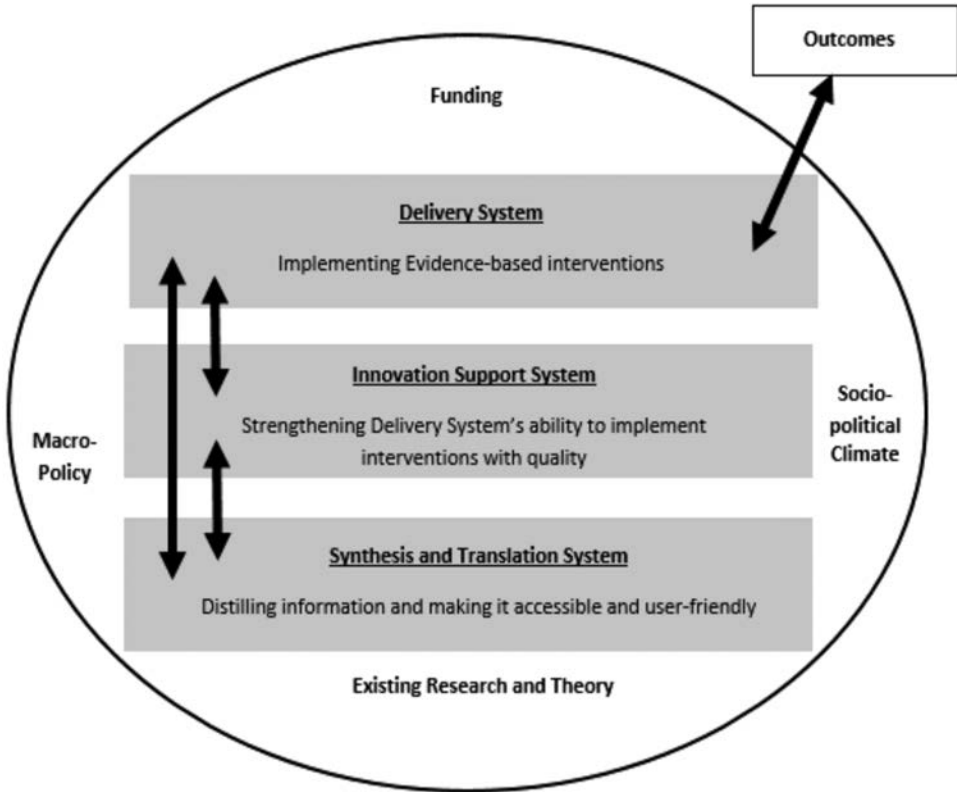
Outcomes

Funding

Delivery System

Implementing Evidence-based interventions

Innovation Support System

Strengthening Delivery System's ability to implement interventions with quality

Macro-Policy

Socio-political Climate

Synthesis and Translation System

Distilling information and making it accessible and user-friendly

Existing Research and Theory